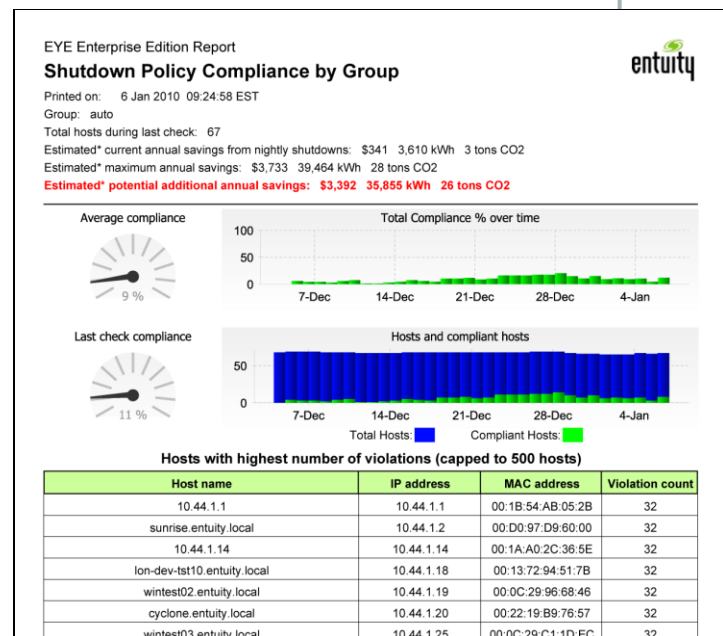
EYE Enterprise Edition Report

Shutdown Policy Compliance by Group

entuity

Printed on: 6 Jan 2010 09:24:58 EST
Group: auto
Total hosts during last check: 67
Estimated* current annual savings from nightly shutdowns: $341 3,610 kWh 3 tons CO2
Estimated* maximum annual savings: $3,733 39,464 kWh 28 tons CO2
Estimated* potential additional annual savings: $3,392 35,855 kWh 26 tons CO2

Average compliance

9 %

Total Compliance % over time

100
50
0
7-Dec 14-Dec 21-Dec 28-Dec 4-Jan

Last check compliance

11 %

Hosts and compliant hosts

50
0
7-Dec 14-Dec 21-Dec 28-Dec 4-Jan

Total Hosts: Compliant Hosts:

Hosts with highest number of violations (capped to 500 hosts)

| Host name | IP address | MAC address | Violation count |
|---|---|---|---|
| 10.44.1.1 | 10.44.1.1 | 00:1B:54:AB:05:2B | 32 |
| sunrise.entuity.local | 10.44.1.2 | 00:D0:97:D9:60:00 | 32 |
| 10.44.1.14 | 10.44.1.14 | 00:1A:A0:2C:36:5E | 32 |
| lon-dev-tst10.entuity.local | 10.44.1.18 | 00:13:72:94:51:7B | 32 |
| wintest02.entuity.local | 10.44.1.19 | 00:0C:29:96:68:46 | 32 |
| cyclone.entuity.local | 10.44.1.20 | 00:22:19:B9:76:57 | 32 |
| wintest03.entuity.local | 10.44.1.25 | 00:0C:29:C1:1D:EC | 32 |